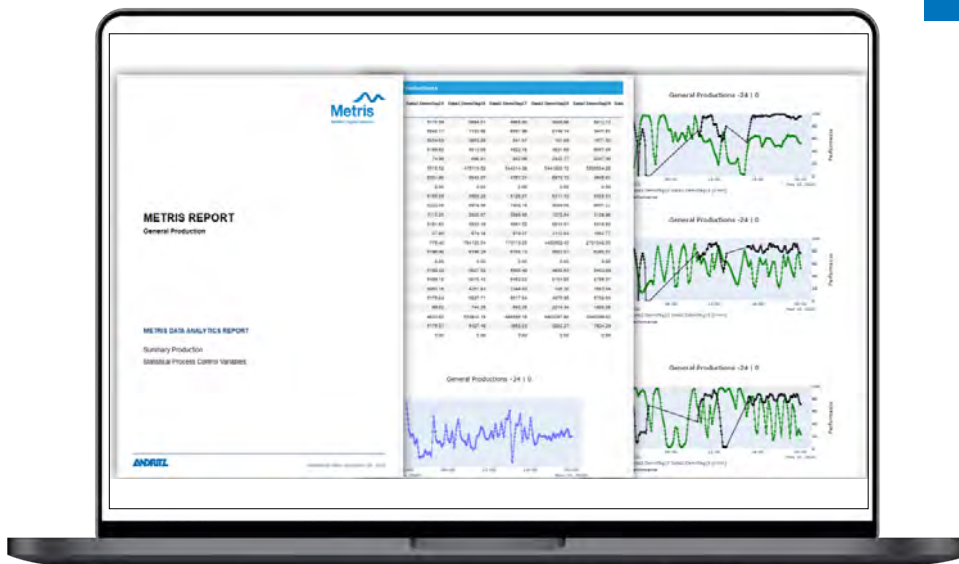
Metris

METRIS REPORT
General Production

METRIS DATA ANALYTICS REPORT
Summary Production
Statistical Process Control Variables

ANDRITZ

General Productions -24 | 0

General Productions -24 | 0

General Productions -24 | 0

General Productions -24 | 0

Performance

Performance

Performance